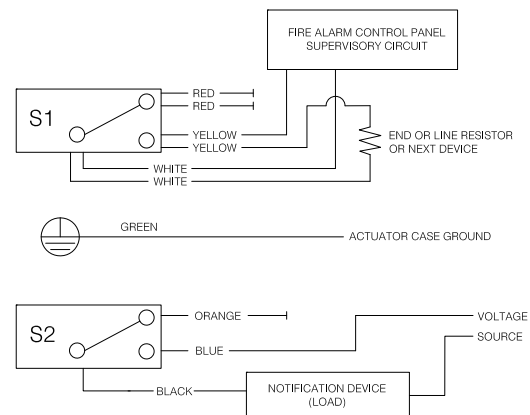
FIRE ALARM CONTROL PANEL
SUPERVISORY CIRCUIT

S1

RED
RED
YELLOW
YELLOW
WHITE
WHITE

END OR LINE RESISTOR
OR NEXT DEVICE

GREEN

ACTUATOR CASE GROUND

S2

ORANGE
BLUE
BLACK

VOLTAGE
SOURCE

NOTIFICATION DEVICE
(LOAD)